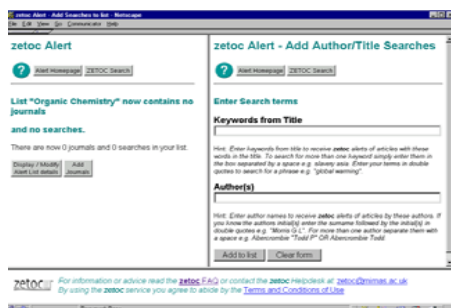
zetoc Alert - Add Searches to list - Netscape

File Edit View Go Communicator Help

zetoc Alert

Alert Homepage ZETOC Search

List "Organic Chemistry" now contains no journals

and no searches.

There are now 0 journals and 0 searches in your list.

Display / Modify Alert List details

Add Journals

zetoc Alert - Add Author/Title Searches

Alert Homepage ZETOC Search

Enter Search terms

Keywords from Title

Hint: Enter keywords from title to receive zetoc alerts of articles with these words in the title. To search for more than one keyword simply enter them in the box separated by a space e.g. slavery asia. Enter your terms in double quotes to search for a phrase e.g. "global warming".

Author(s)

Hint: Enter author names to receive zetoc alerts of articles by these authors. If you know the authors initial(s) enter the surname followed by the initial(s) in double quotes e.g. "Morris G-L". For more than one author separate them with a space e.g. Abercrombie "Todd P" OR Abercrombie Todd

Add to list Clear form

zetoc For information or advice read the zetoc FAQ or contact the zetoc Helpdesk at: zetoc@mimas.ac.uk
By using the zetoc service you agree to abide by the Terms and Conditions of Use